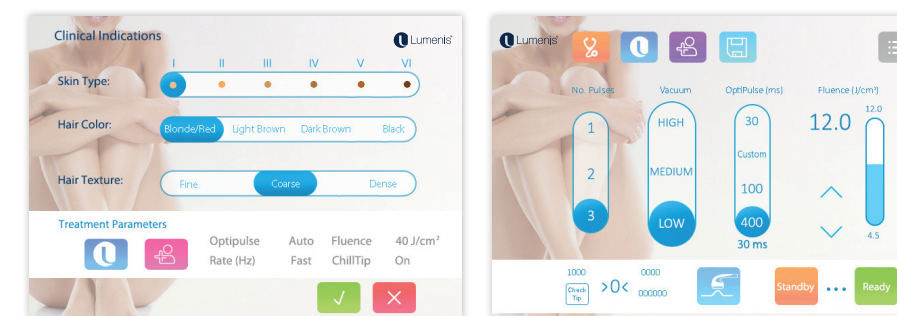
Clinical Indications

Lumenis

Skin Type:

I II III IV V VI

Hair Color:

Blonde/Red Light Brown Dark Brown Black

Hair Texture:

Fine Coarse Dense

Treatment Parameters

Optipulse Auto Fluence 40 J/cm²
Rate (Hz) Fast ChillTip On

✓ ✕

Lumenis

No. Pulses

1
2
3

Vacuum

HIGH
MEDIUM
LOW

OptiPulse (ms)

30
Custom
100
400
30 ms

Fluence (J/cm²)

12.0

12.0

4.5

1000
Check Tip
>0<
0000
000000

Standby

...

Ready